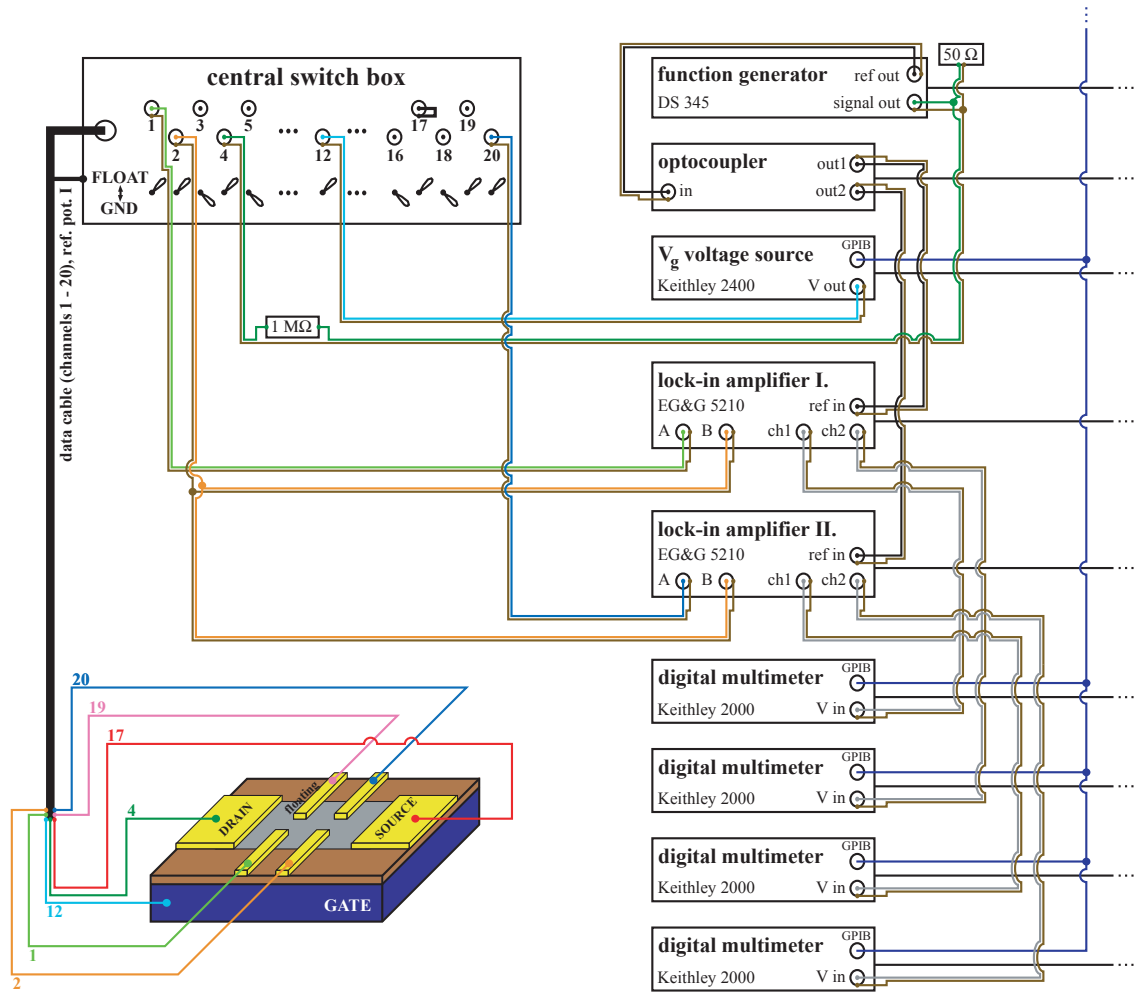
central switch box
1 2 3 4 5 ... ... 12 16 17 18 19 20
FLOAT
GND

data cable (channels 1 - 20), ref. pot. 1

1 MΩ

function generator
DS 345
ref out
signal out
50 Ω

optocoupler
in
out1
out2

$V_g$ voltage source
Keithley 2400
GPIB
V out

lock-in amplifier I.
EG&G 5210
ref in
A B ch1 ch2

lock-in amplifier II.
EG&G 5210
ref in
A B ch1 ch2

digital multimeter
Keithley 2000
GPIB
V in

digital multimeter
Keithley 2000
GPIB
V in

digital multimeter
Keithley 2000
GPIB
V in

digital multimeter
Keithley 2000
GPIB
V in

20
19
17
4
12
1
2
DRAIN
floating
SOURCE
GATE